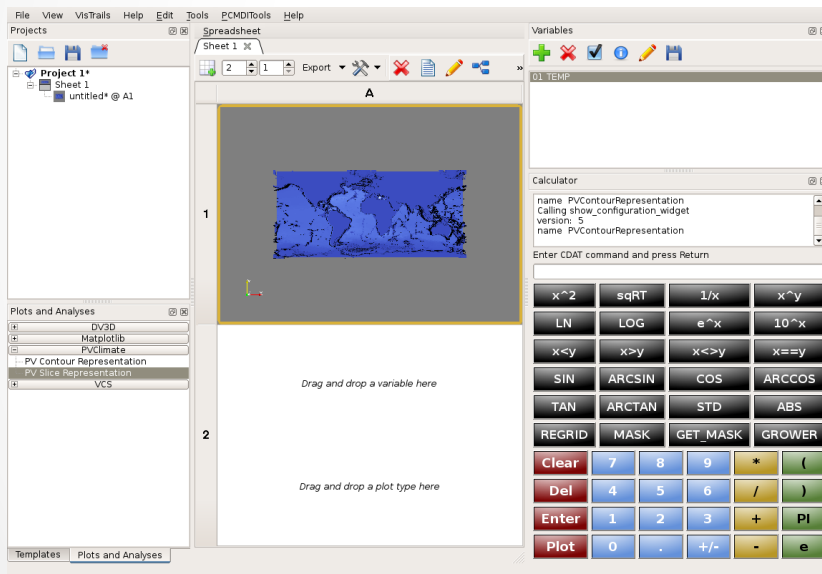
File View VisTrails Help Edit Tools PCMDITools Help

Projects

Project 1*
Sheet 1
untitled* @ A1

Plots and Analyses
DV3D
Matplotlib
PVClimate
PV Contour Representation
PV Slice Representation
VCS

Templates Plots and Analyses

Spreadsheet
Sheet 1
2 1 Export
A
1
2
Drag and drop a variable here
Drag and drop a plot type here

Variables
01 TEMP

Calculator
name PVContourRepresentation
Calling show_configuration_widget
version: 5
name PVContourRepresentation

Enter CDAT command and press Return

| x^2 | sqRT | 1/x | x^y |
|---|---|---|---|
| LN | LOG | e^x | 10^x |
| x<y | x>y | x<>y | x==y |
| SIN | ARCSIN | COS | ARCCOS |
| TAN | ARCTAN | STD | ABS |
| REGRID | MASK | GET_MASK | GROWER |

| Clear | 7 | 8 | 9 | * | ( |
|---|---|---|---|---|---|
| Del | 4 | 5 | 6 | / | ) |
| Enter | 1 | 2 | 3 | + | PI |
| Plot | 0 | . | +/- | - | e |